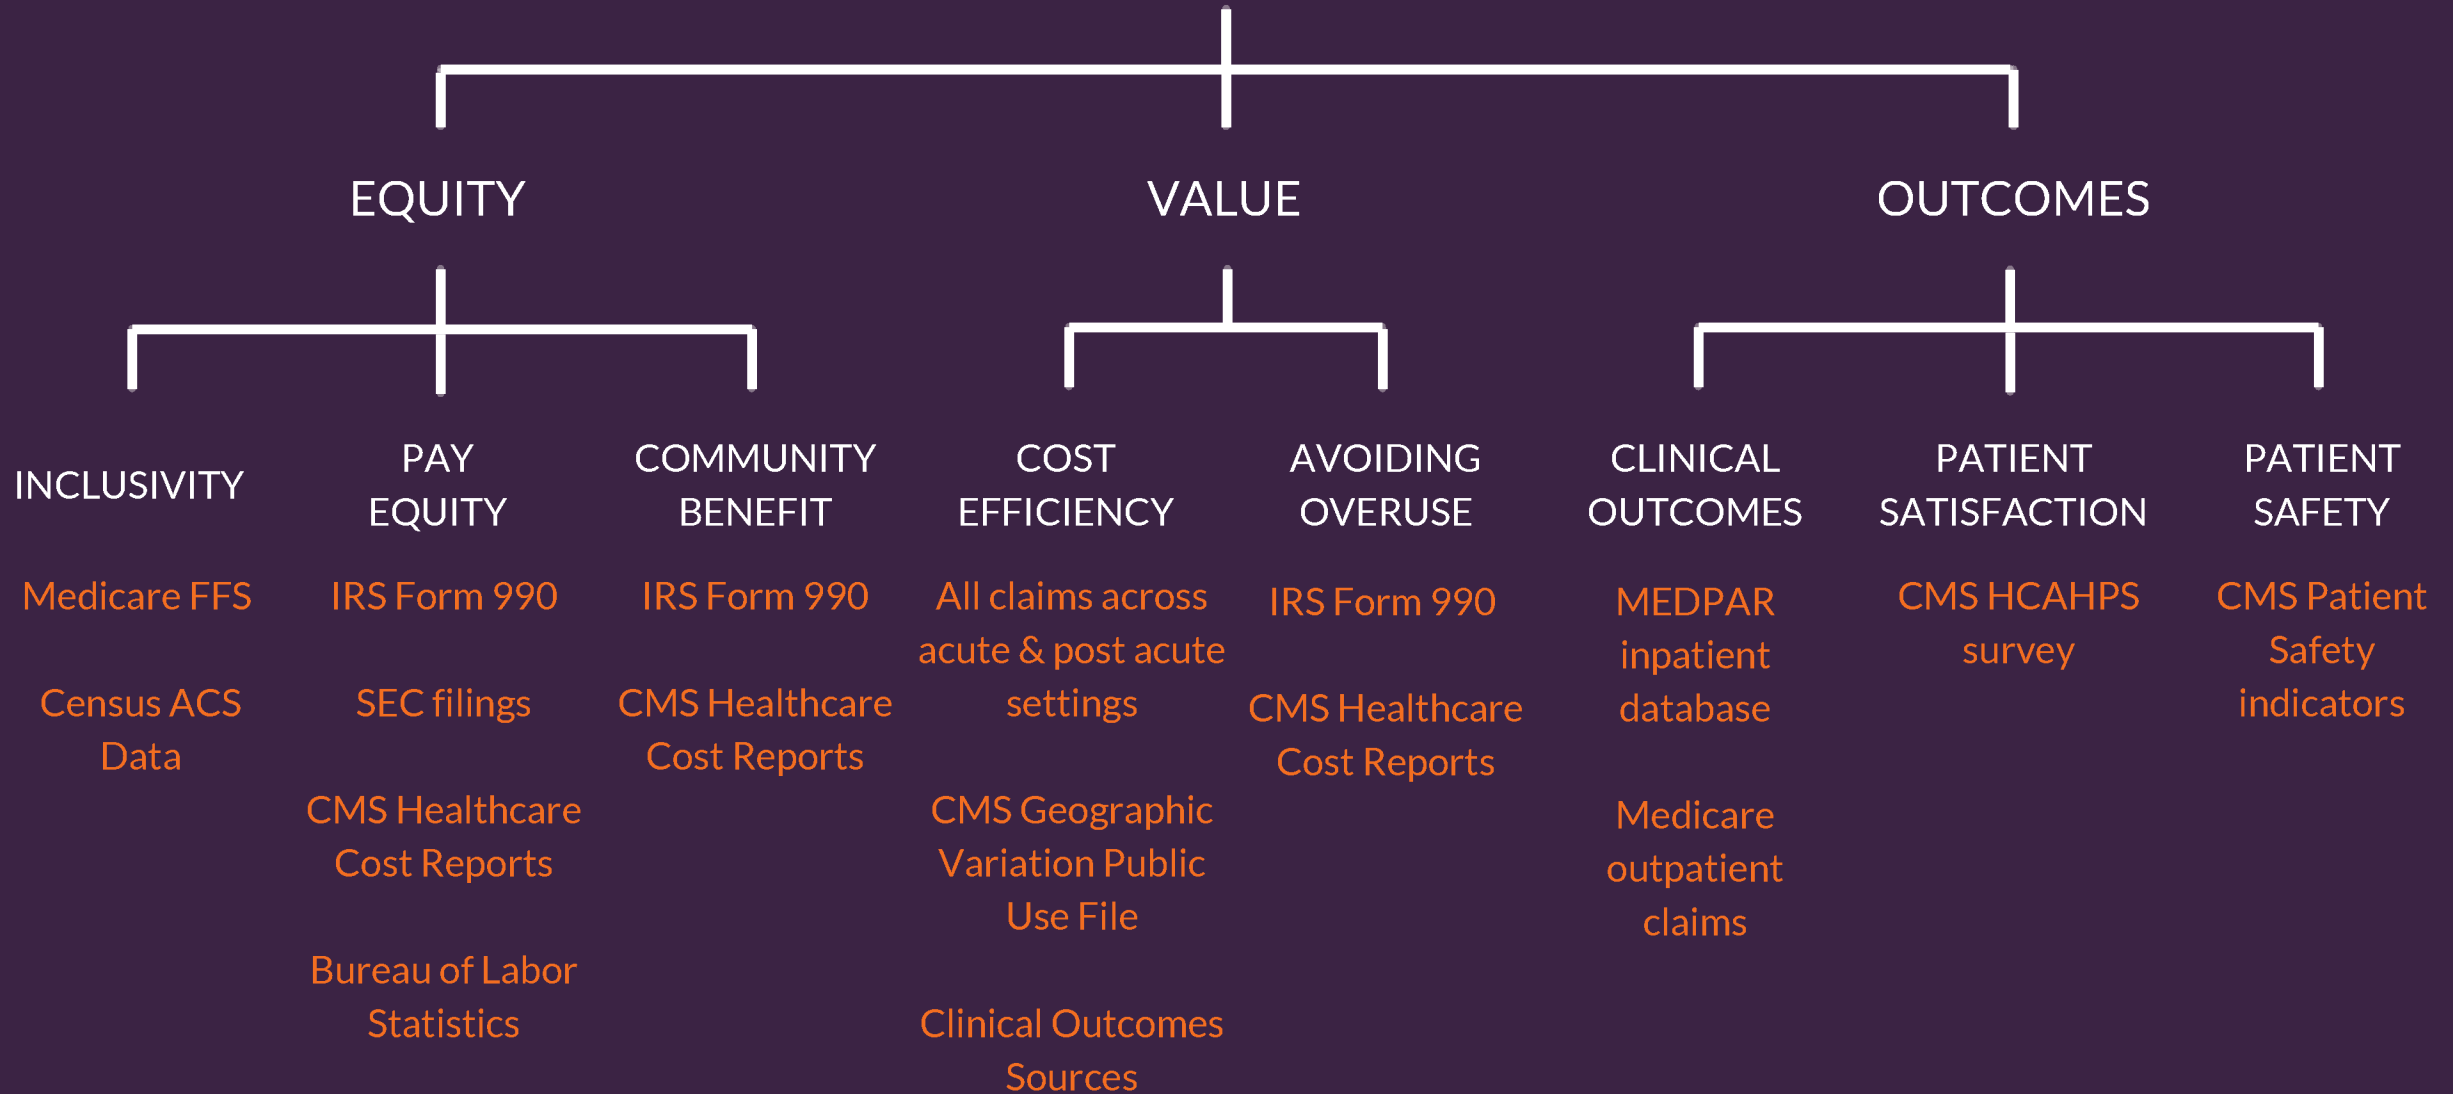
EQUITY

VALUE

OUTCOMES

INCLUSIVITY

Medicare FFS

Census ACS Data

PAY EQUITY

IRS Form 990

SEC filings

CMS Healthcare Cost Reports

Bureau of Labor Statistics

COMMUNITY BENEFIT

IRS Form 990

CMS Healthcare Cost Reports

COST EFFICIENCY

All claims across acute & post acute settings

CMS Geographic Variation Public Use File

Clinical Outcomes Sources

AVOIDING OVERUSE

IRS Form 990

CMS Healthcare Cost Reports

CLINICAL OUTCOMES

MEDPAR inpatient database

Medicare outpatient claims

PATIENT SATISFACTION

CMS HCAHPS survey

PATIENT SAFETY

CMS Patient Safety indicators